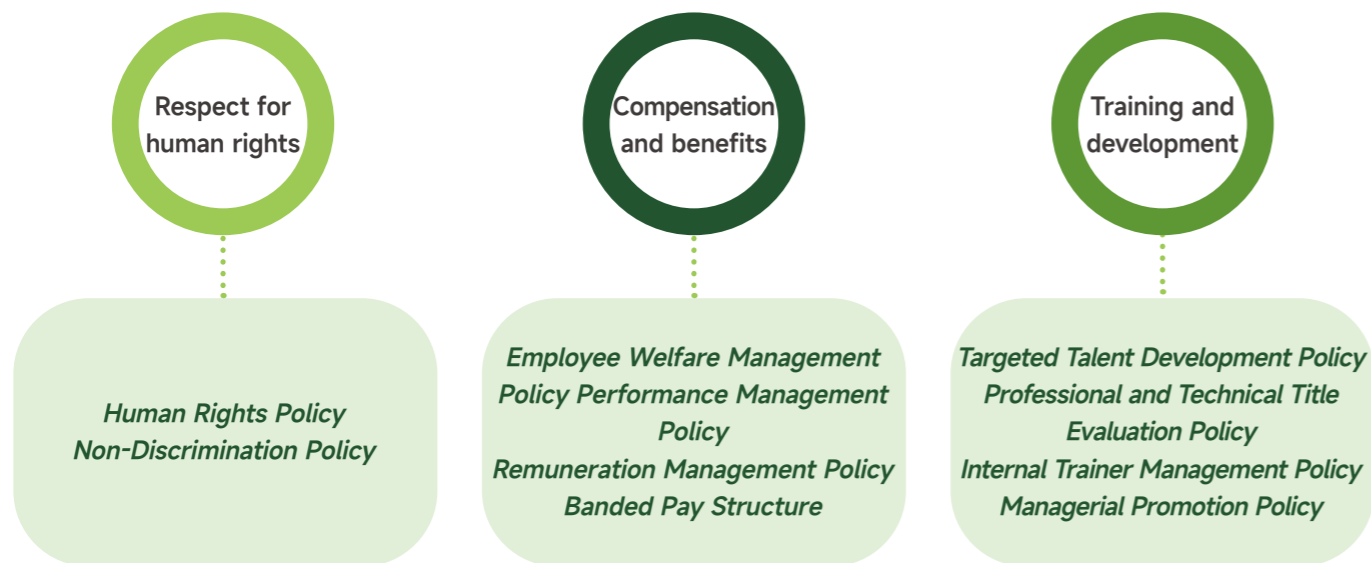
Respect for human rights

Human Rights Policy
Non-Discrimination Policy

Compensation and benefits

Employee Welfare Management Policy Performance Management Policy
Remuneration Management Policy
Banded Pay Structure

Training and development

Targeted Talent Development Policy
Professional and Technical Title Evaluation Policy
Internal Trainer Management Policy
Managerial Promotion Policy